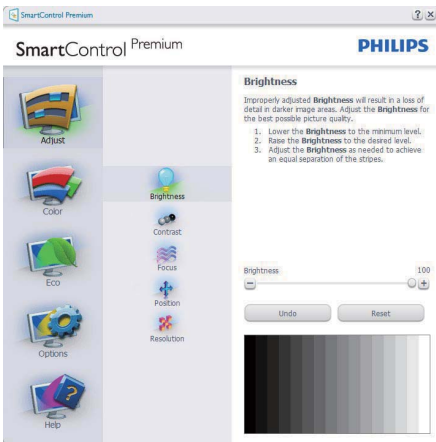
SmartControl Premium

?

SmartControl Premium

PHILIPS

Adjust

Color

Eco

Options

Help

Brightness

Contrast

Focus

Position

Resolution

Brightness

Improperly adjusted **Brightness** will result in a loss of detail in darker image areas. Adjust the **Brightness** for the best possible picture quality.

1. Lower the **Brightness** to the minimum level.
2. Raise the **Brightness** to the desired level.
3. Adjust the **Brightness** as needed to achieve an equal separation of the stripes.

Brightness

100

Undo

Reset